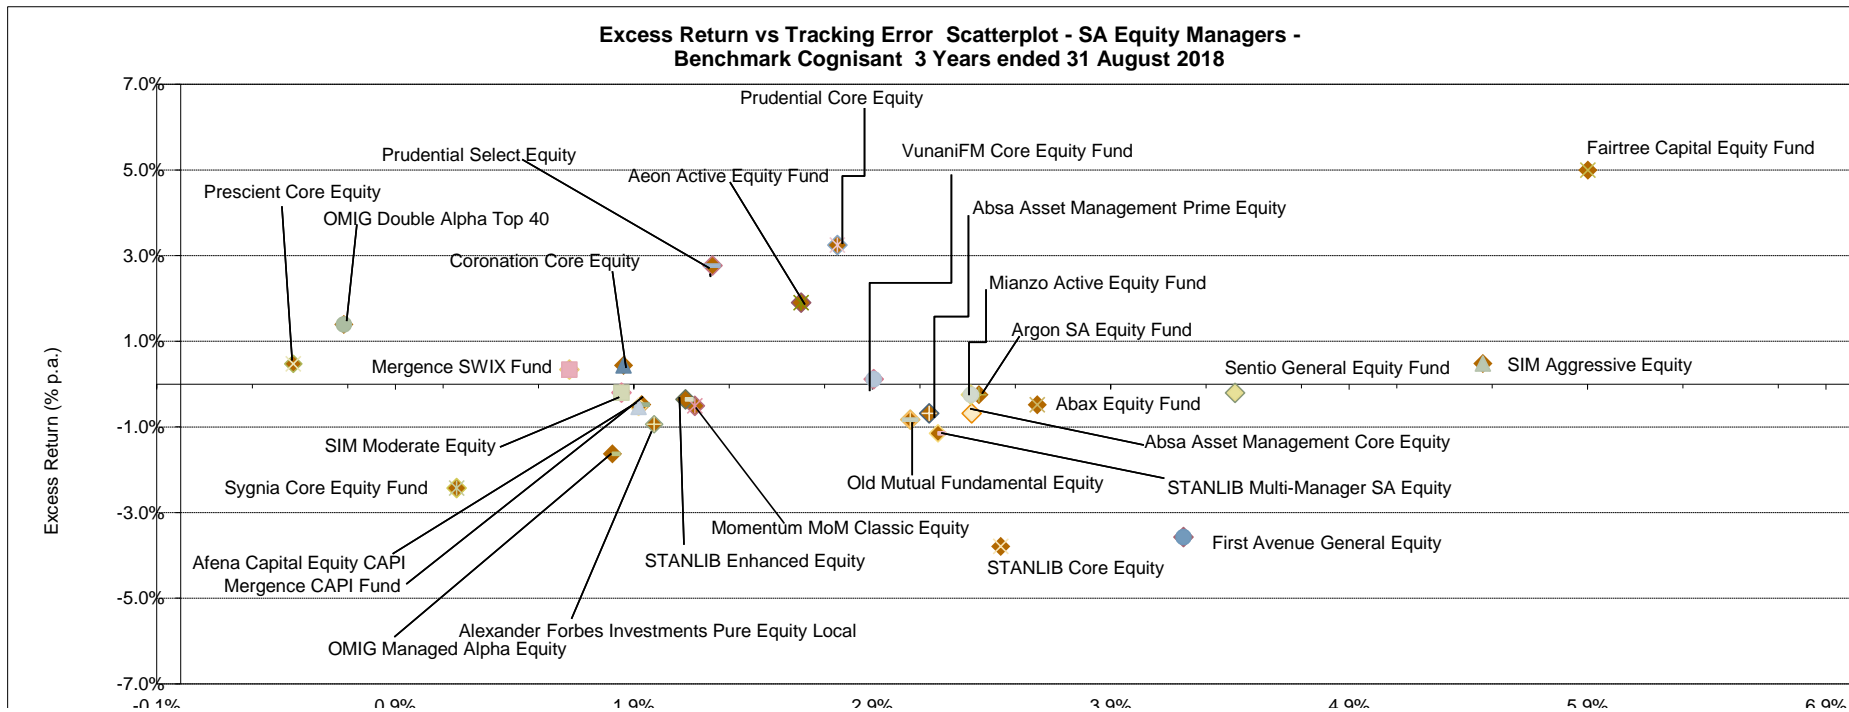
Excess Return vs Tracking Error Scatterplot - SA Equity Managers - Benchmark Cognisant 3 Years ended 31 August 2018

7.0%
5.0%
3.0%
1.0%
-1.0%
-3.0%
-5.0%
-7.0%

Excess Return (% p.a.)

-0.1%
0.9%
1.9%
2.9%
3.9%
4.9%
5.9%
6.9%

Prudential Core Equity
Prudential Select Equity
VunaniFM Core Equity Fund
Fairtree Capital Equity Fund
Prescient Core Equity
Aeon Active Equity Fund
OMIG Double Alpha Top 40
Absa Asset Management Prime Equity
Coronation Core Equity
Mianzo Active Equity Fund
Argon SA Equity Fund
Mergence SWIX Fund
Sentio General Equity Fund
SIM Aggressive Equity
Abax Equity Fund
SIM Moderate Equity
Absa Asset Management Core Equity
Sygnia Core Equity Fund
Old Mutual Fundamental Equity
STANLIB Multi-Manager SA Equity
Momentum MoM Classic Equity
First Avenue General Equity
Afena Capital Equity CAPI
STANLIB Enhanced Equity
STANLIB Core Equity
Mergence CAPI Fund
Alexander Forbes Investments Pure Equity Local
OMIG Managed Alpha Equity